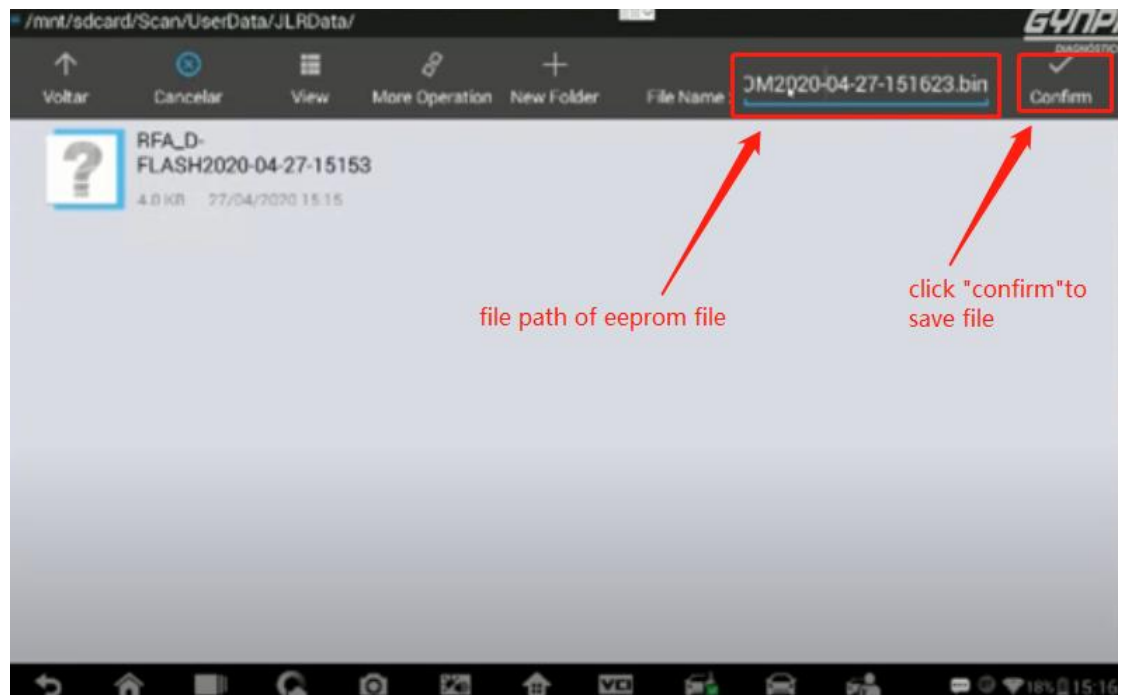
/mnt/sdcard/Scan/UserData/JLRData/

GYNP
DIAGNÓSTIC

Voltar
Cancelar
View
More Operation
New Folder
File Name
OM2020-04-27-151623.bin
Confirm

RFA_D-FLASH2020-04-27-15153
4.0 KB 27/04/2020 15:15

file path of eeprom file

click "confirm"to save file

VCI

18% 15:16